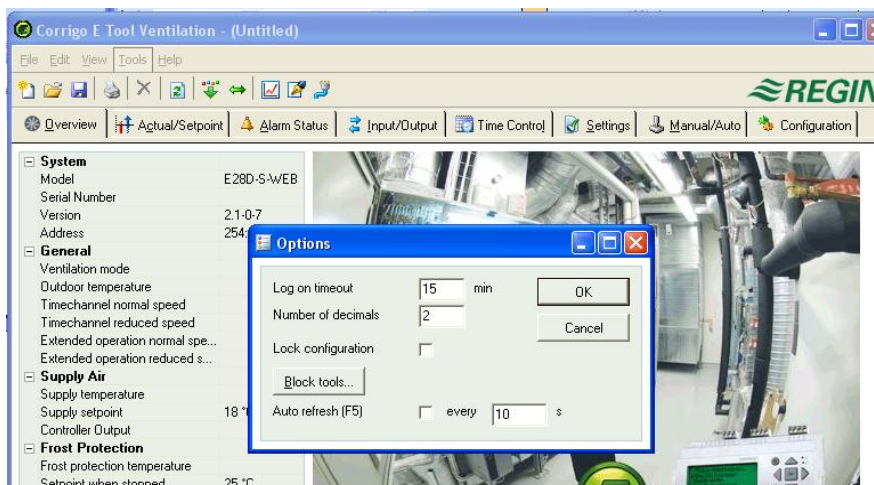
Corrigo E Tool Ventilation - (Untitled)

File Edit View Tools Help

REGIN

Overview | Actual/Setpoint | Alarm Status | Input/Output | Time Control | Settings | Manual/Auto | Configuration

System
Model E28D-S-WEB
Serial Number
Version 2.1-0-7
Address 254:
General
Ventilation mode
Outdoor temperature
Timechannel normal speed
Timechannel reduced speed
Extended operation normal spe...
Extended operation reduced s...
Supply Air
Supply temperature
Supply setpoint 18 °
Controller Output
Frost Protection
Frost protection temperature
Setpoint when stopped 25 °C

Options

Log on timeout 15 min
Number of decimals 2
Lock configuration
Block tools...
Auto refresh (F5) every 10 s

OK
Cancel